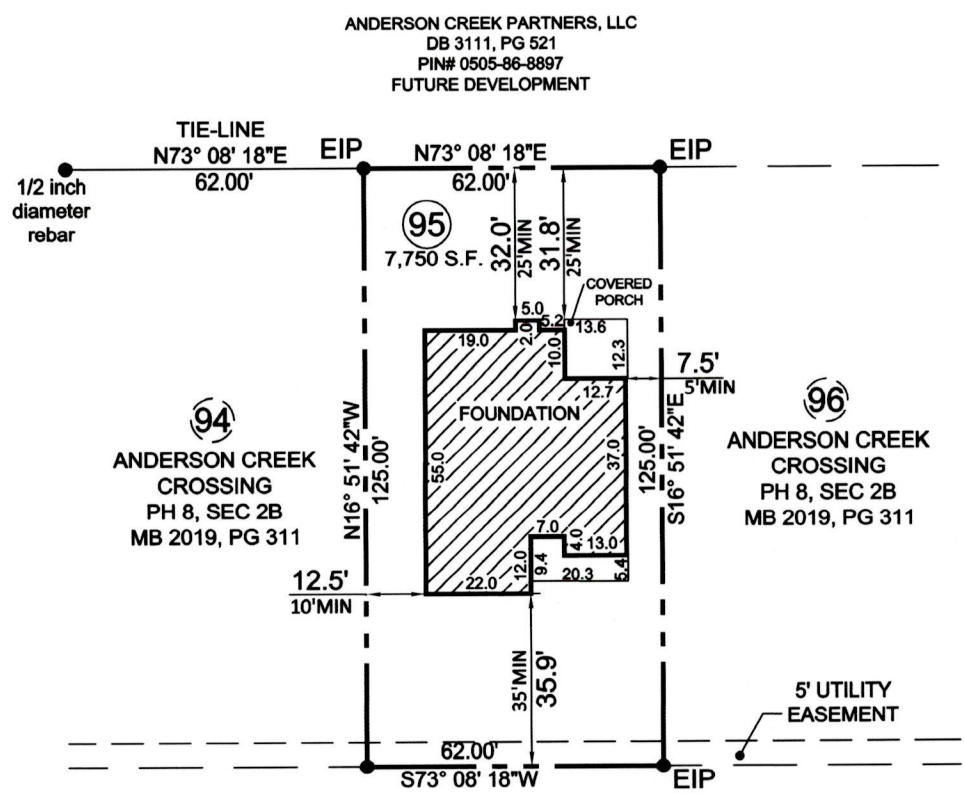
ANDERSON CREEK PARTNERS, LLC
DB 3111, PG 521
PIN# 0505-86-8897
FUTURE DEVELOPMENT

TIE-LINE
N73° 08' 18"E
62.00'

1/2 inch diameter rebar

EIP
N73° 08' 18"E
62.00'
EIP

95
7,750 S.F.

32.0'
25'MIN
31.8'
25'MIN

COVERED PORCH

5.0
5.2
13.6
19.0
2.0
10.0
12.3
7.5'
5'MIN
12.7

FOUNDATION

94
ANDERSON CREEK CROSSING
PH 8, SEC 2B
MB 2019, PG 311

N16° 51' 42"W
125.00'

55.0
37.0

125.00'
S16° 51' 42"E

96
ANDERSON CREEK CROSSING
PH 8, SEC 2B
MB 2019, PG 311

7.0
4.0
13.0
12.0
9.4
5.4
22.0
20.3

12.5'
10'MIN

35'MIN
35.9'

5' UTILITY EASEMENT

62.00'
S73° 08' 18"W
EIP